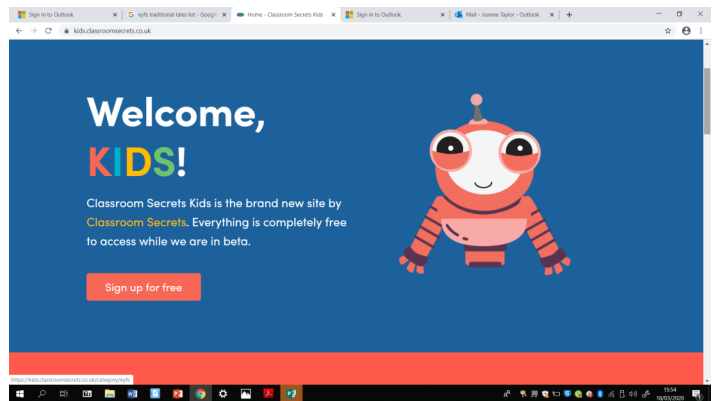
Sign in to Outlook | eyfs traditional tales list - Googl | Home - Classroom Secrets Kids | Sign in to Outlook | Mail - Joanne Taylor - Outlook

kids.classroomsecrets.co.uk

Welcome,
KIDS!

Classroom Secrets Kids is the brand new site by Classroom Secrets. Everything is completely free to access while we are in beta.

Sign up for free

https://kids.classroomsecrets.co.uk/category/eyfs

15:54
18/03/2020